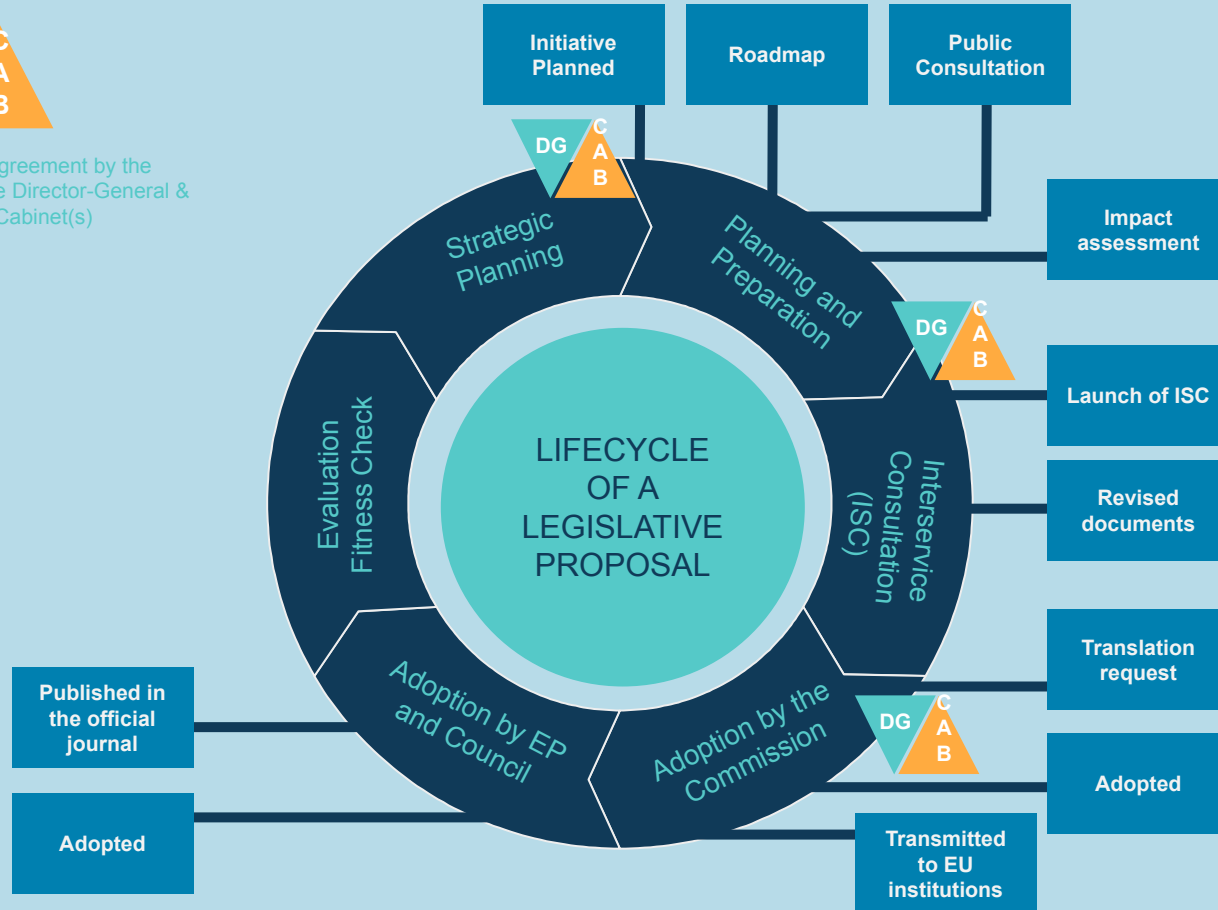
C
A
B

greement by the
e Director-General &
Cabinet(s)

Initiative Planned

Roadmap

Public Consultation

DG

C
A
B

Strategic Planning

Planning and Preparation

Impact assessment

DG

C
A
B

Launch of ISC

LIFECYCLE OF A LEGISLATIVE PROPOSAL

Evaluation Fitness Check

Interservice Consultation (ISC)

Revised documents

Translation request

DG

C
A
B

Published in the official journal

Adoption by EP and Council

Adoption by the Commission

Adopted

Adopted

Transmitted to EU institutions